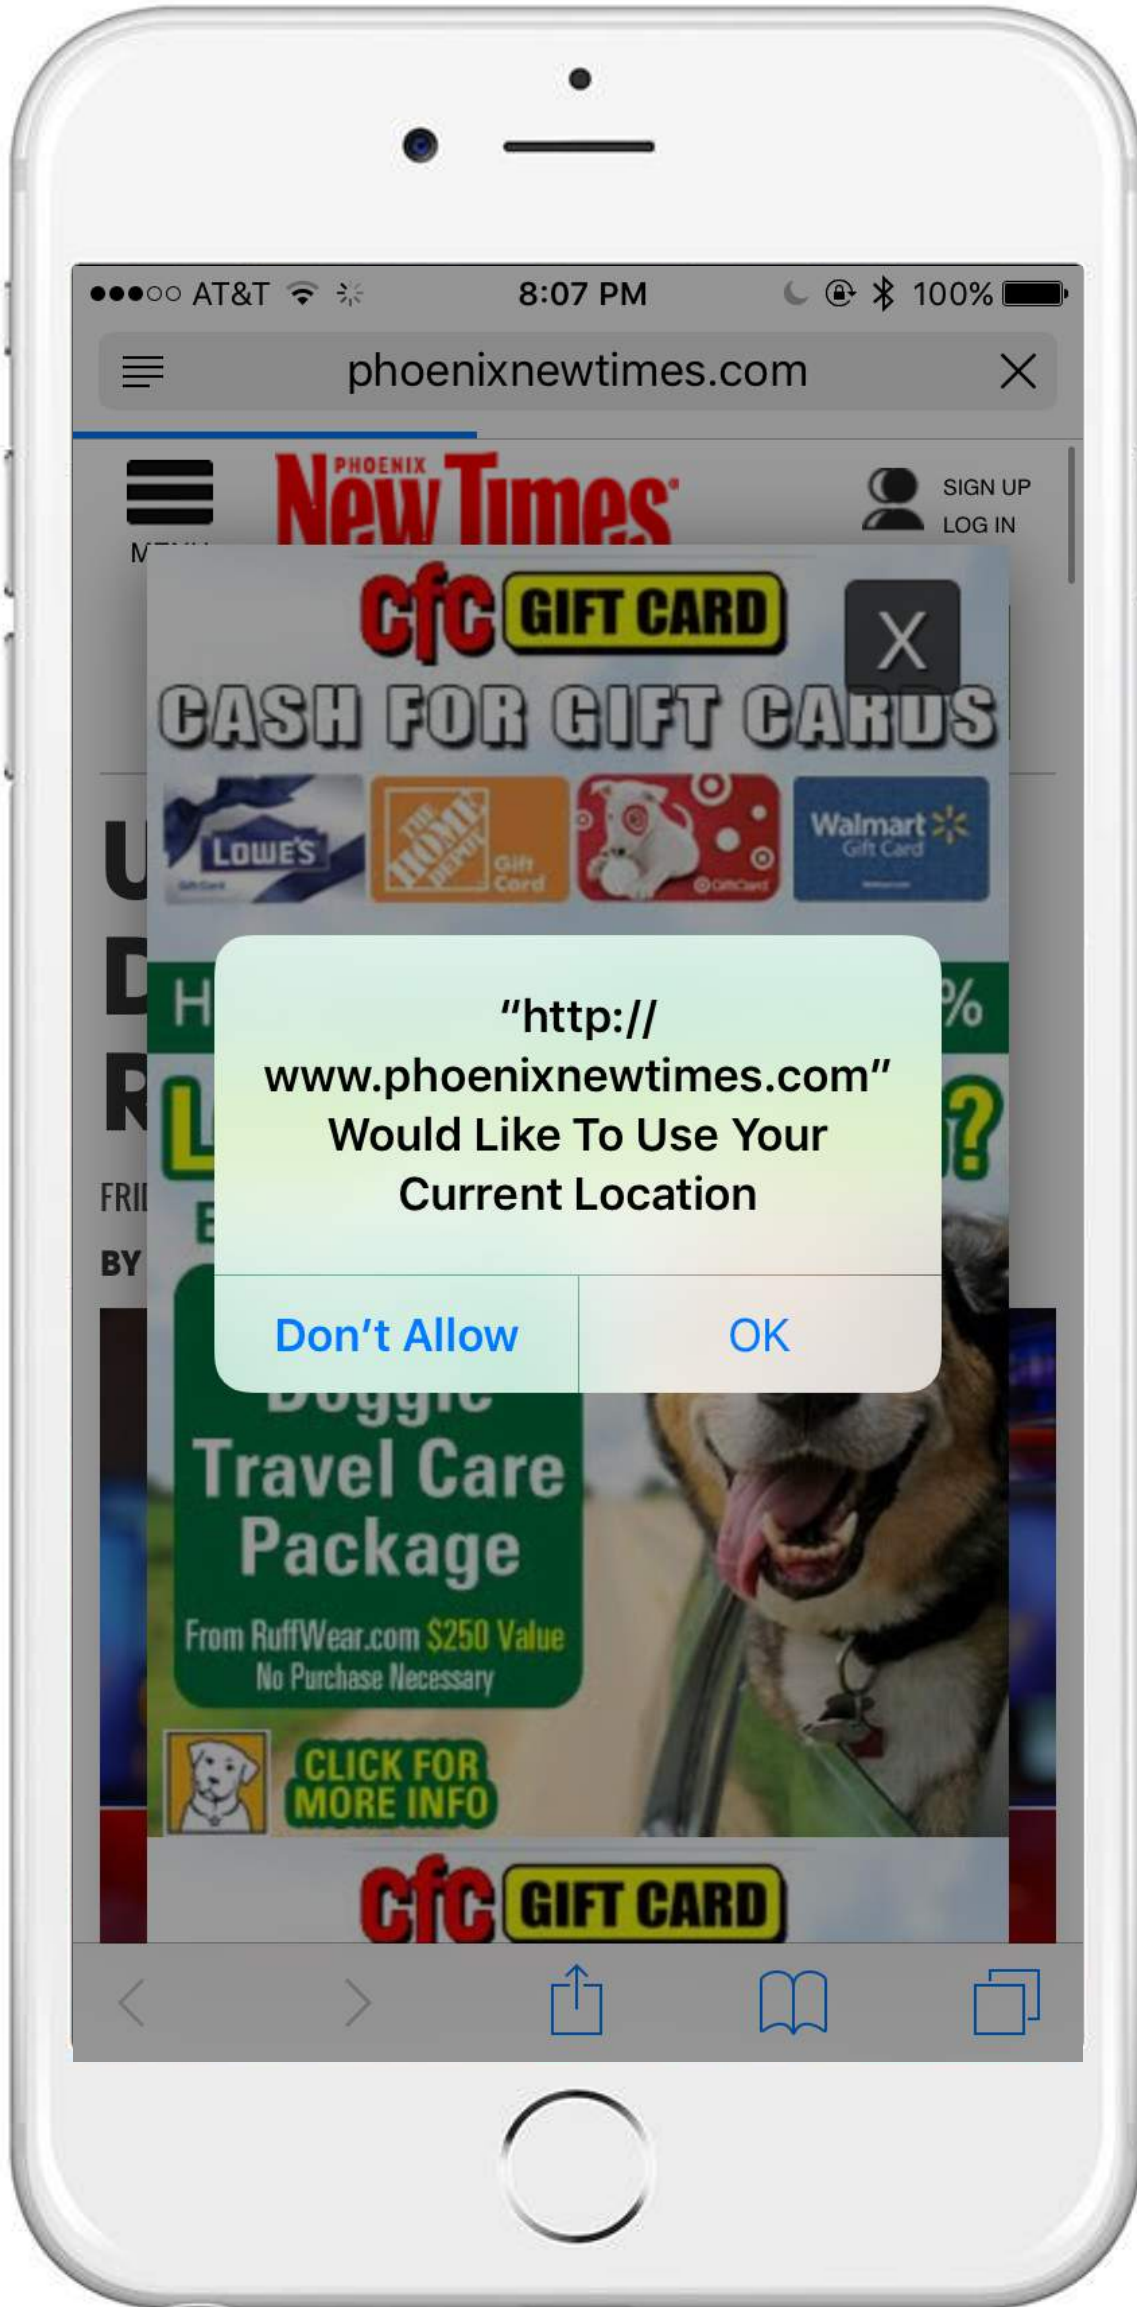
●●●○○ AT&T 8:07 PM 100%

phoenixnewtimes.com

PHOENIX New Times

SIGN UP
LOG IN

M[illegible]

cfc GIFT CARD

X

CASH FOR GIFT CARDS

LOWE'S

THE HOME DEPOT Gift Card

Walmart Gift Card

U
D
R
FRI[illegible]
BY

H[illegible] %

L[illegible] ?

E

"http://www.phoenixnewtimes.com" Would Like To Use Your Current Location

Don't Allow OK

Doggie Travel Care Package

From RuffWear.com $250 Value
No Purchase Necessary

CLICK FOR MORE INFO

cfc GIFT CARD